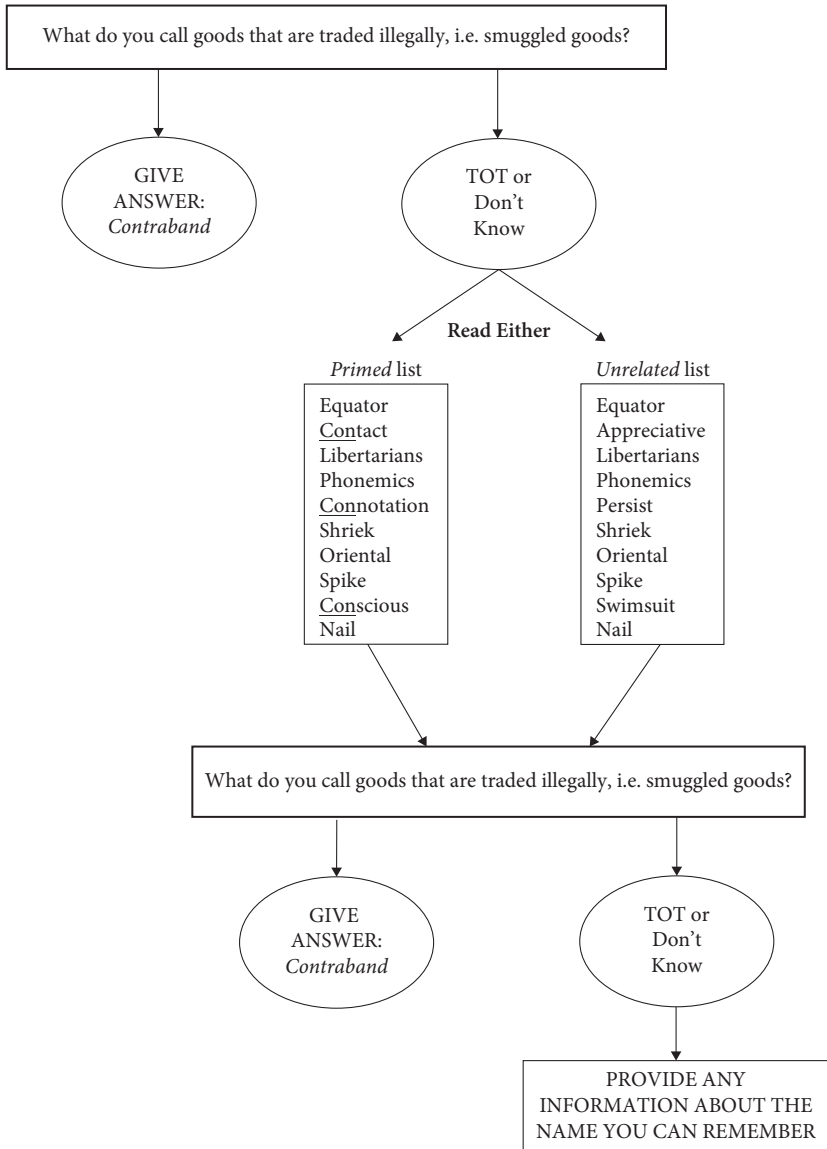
What do you call goods that are traded illegally, i.e. smuggled goods?

GIVE ANSWER: *Contraband*

TOT or Don't Know

**Read Either**

*Primed* list

Equator
Contact
Libertarians
Phonemics
Connotation
Shriek
Oriental
Spike
Conscious
Nail

*Unrelated* list

Equator
Appreciative
Libertarians
Phonemics
Persist
Shriek
Oriental
Spike
Swimsuit
Nail

What do you call goods that are traded illegally, i.e. smuggled goods?

GIVE ANSWER: *Contraband*

TOT or Don't Know

PROVIDE ANY INFORMATION ABOUT THE NAME YOU CAN REMEMBER